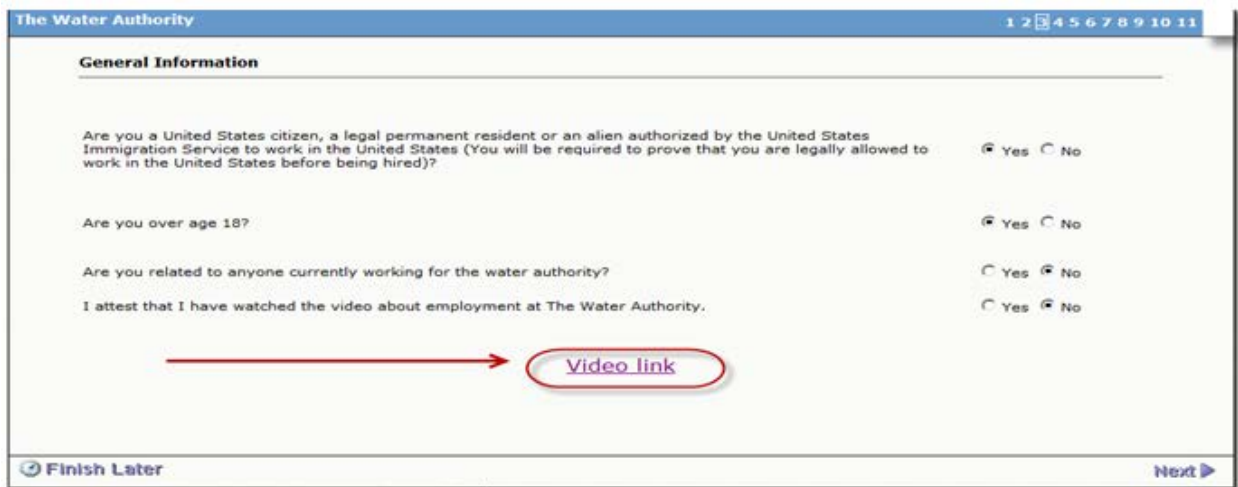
The Water Authority

1 2 3 4 5 6 7 8 9 10 11

General Information

Are you a United States citizen, a legal permanent resident or an alien authorized by the United States Immigration Service to work in the United States (You will be required to prove that you are legally allowed to work in the United States before being hired)?

Yes No

Are you over age 18?

Yes No

Are you related to anyone currently working for the water authority?

Yes No

I attest that I have watched the video about employment at The Water Authority.

Yes No

Video link

Finish Later

Next